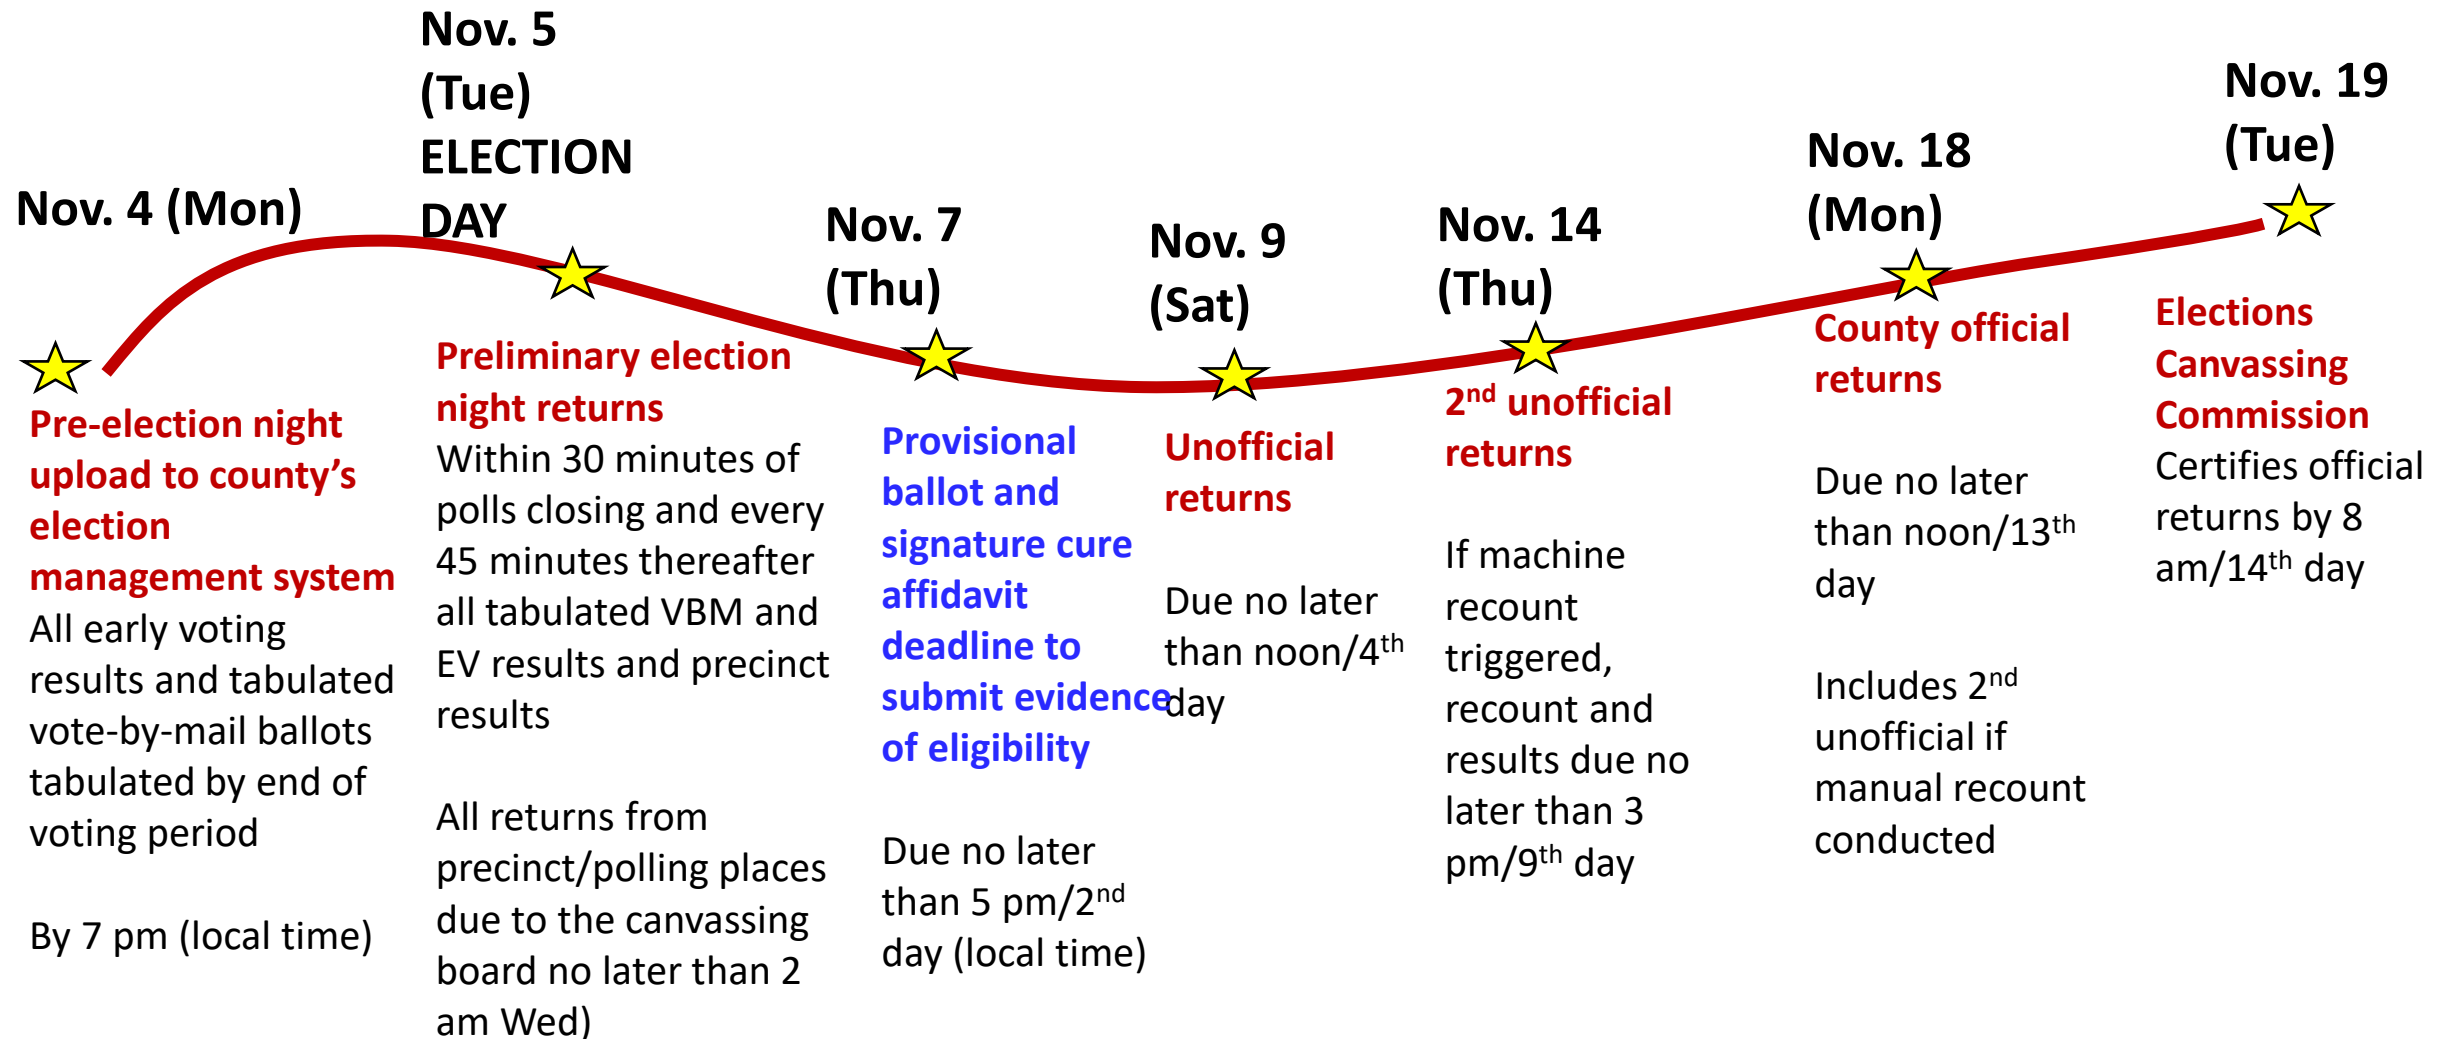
Nov. 4 (Mon)

Pre-election night upload to county's election management system

All early voting results and tabulated vote-by-mail ballots tabulated by end of voting period

By 7 pm (local time)

Nov. 5 (Tue) ELECTION DAY

Preliminary election night returns

Within 30 minutes of polls closing and every 45 minutes thereafter all tabulated VBM and EV results and precinct results

All returns from precinct/polling places due to the canvassing board no later than 2 am Wed)

Nov. 7 (Thu)

Provisional ballot and signature cure affidavit deadline to submit evidence of eligibility

Due no later than 5 pm/2$^{nd}$ day (local time)

Nov. 9 (Sat)

Unofficial returns

Due no later than noon/4$^{th}$ day

Nov. 14 (Thu)

2$^{nd}$ unofficial returns

If machine recount triggered, recount and results due no later than 3 pm/9$^{th}$ day

Nov. 18 (Mon)

County official returns

Due no later than noon/13$^{th}$ day

Includes 2$^{nd}$ unofficial if manual recount conducted

Nov. 19 (Tue)

Elections Canvassing Commission

Certifies official returns by 8 am/14$^{th}$ day